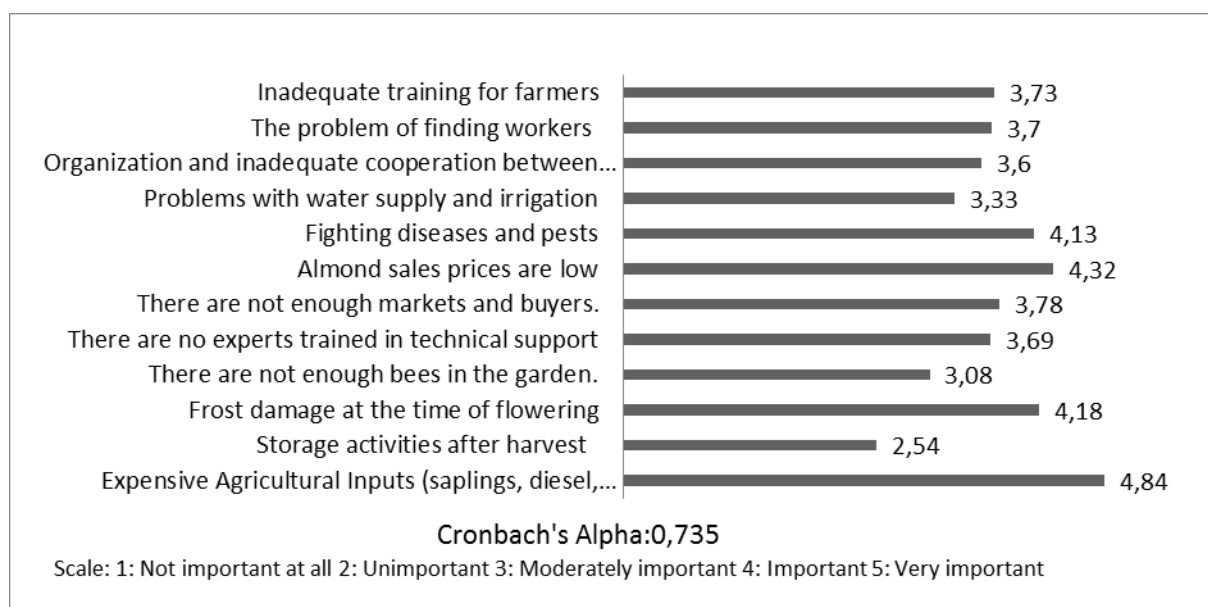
Inadequate training for farmers 3,73
The problem of finding workers 3,7
Organization and inadequate cooperation between... 3,6
Problems with water supply and irrigation 3,33
Fighting diseases and pests 4,13
Almond sales prices are low 4,32
There are not enough markets and buyers. 3,78
There are no experts trained in technical support 3,69
There are not enough bees in the garden. 3,08
Frost damage at the time of flowering 4,18
Storage activities after harvest 2,54
Expensive Agricultural Inputs (saplings, diesel,... 4,84

Cronbach's Alpha:0,735

Scale: 1: Not important at all 2: Unimportant 3: Moderately important 4: Important 5: Very important